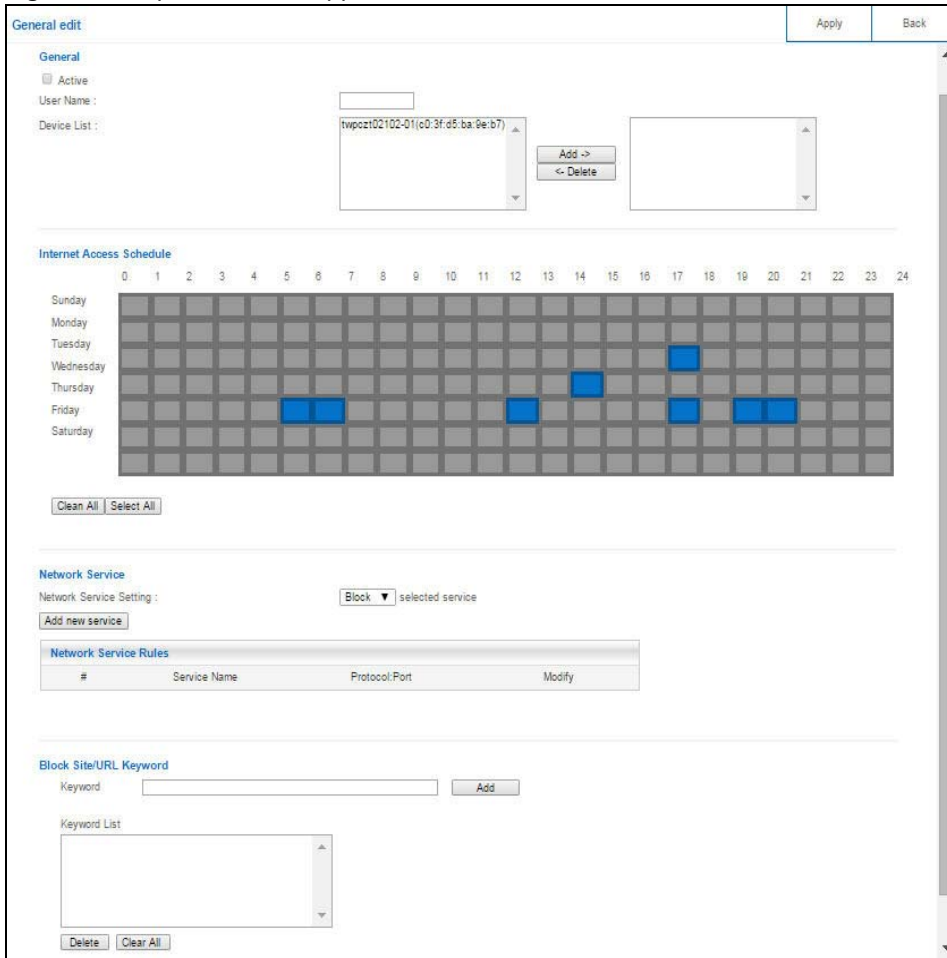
General edit

Apply

Back

General

Active

User Name :

Device List :

twpczt02102-01(c0:3f:d5:ba:9e:b7)

Add ->

<- Delete

Internet Access Schedule

0 1 2 3 4 5 6 7 8 9 10 11 12 13 14 15 16 17 18 19 20 21 22 23 24

Sunday

Monday

Tuesday

Wednesday

Thursday

Friday

Saturday

Clean All

Select All

Network Service

Network Service Setting :

Block ▼ selected service

Add new service

Network Service Rules

| # | Service Name | Protocol:Port | Modify |
|---|---|---|---|

Block Site/URL Keyword

Keyword

Add

Keyword List

Delete

Clear All